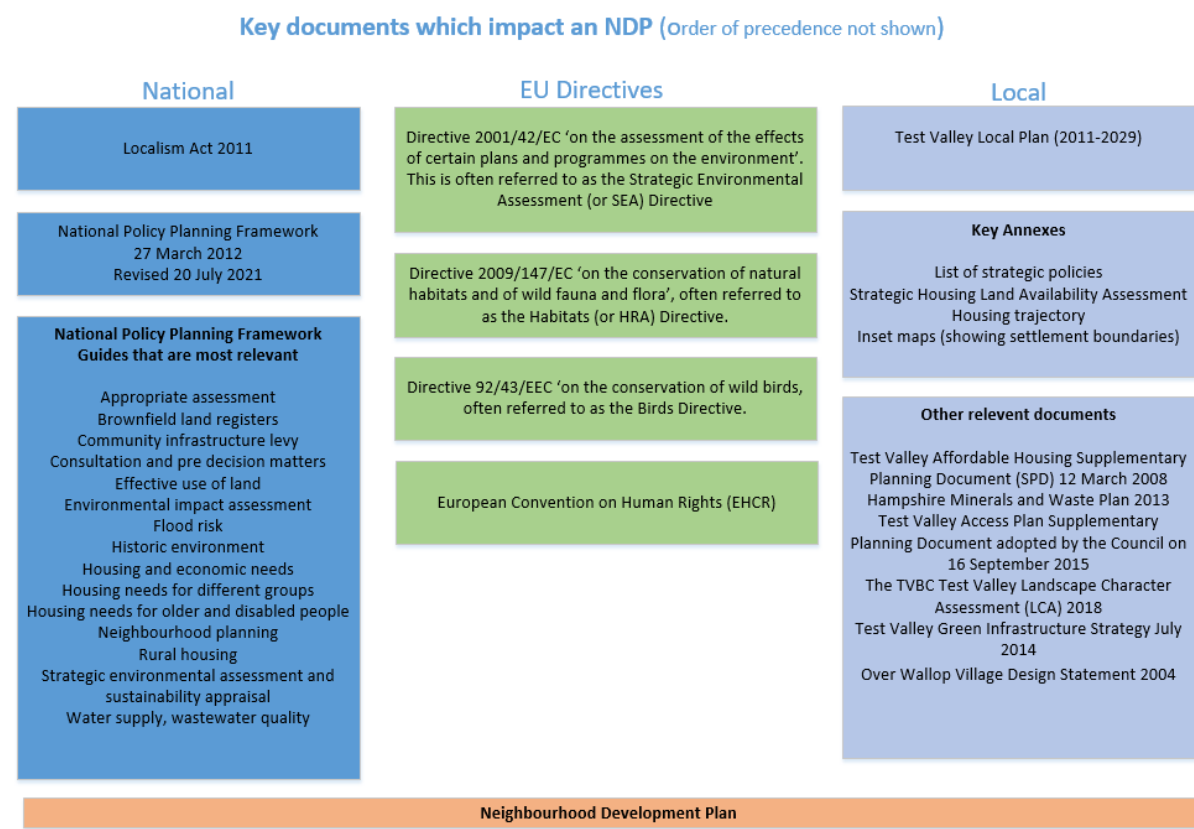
Key documents which impact an NDP (Order of precedence not shown)

National

Localism Act 2011

National Policy Planning Framework
27 March 2012
Revised 20 July 2021

National Policy Planning Framework Guides that are most relevant

Appropriate assessment
Brownfield land registers
Community infrastructure levy
Consultation and pre decision matters
Effective use of land
Environmental impact assessment
Flood risk
Historic environment
Housing and economic needs
Housing needs for different groups
Housing needs for older and disabled people
Neighbourhood planning
Rural housing
Strategic environmental assessment and sustainability appraisal
Water supply, wastewater quality

EU Directives

Directive 2001/42/EC 'on the assessment of the effects of certain plans and programmes on the environment'. This is often referred to as the Strategic Environmental Assessment (or SEA) Directive

Directive 2009/147/EC 'on the conservation of natural habitats and of wild fauna and flora', often referred to as the Habitats (or HRA) Directive.

Directive 92/43/EEC 'on the conservation of wild birds, often referred to as the Birds Directive.

European Convention on Human Rights (EHCR)

Local

Test Valley Local Plan (2011-2029)

Key Annexes

List of strategic policies
Strategic Housing Land Availability Assessment
Housing trajectory
Inset maps (showing settlement boundaries)

Other relevent documents

Test Valley Affordable Housing Supplementary Planning Document (SPD) 12 March 2008
Hampshire Minerals and Waste Plan 2013
Test Valley Access Plan Supplementary Planning Document adopted by the Council on 16 September 2015
The TVBC Test Valley Landscape Character Assessment (LCA) 2018
Test Valley Green Infrastructure Strategy July 2014
Over Wallop Village Design Statement 2004

Neighbourhood Development Plan